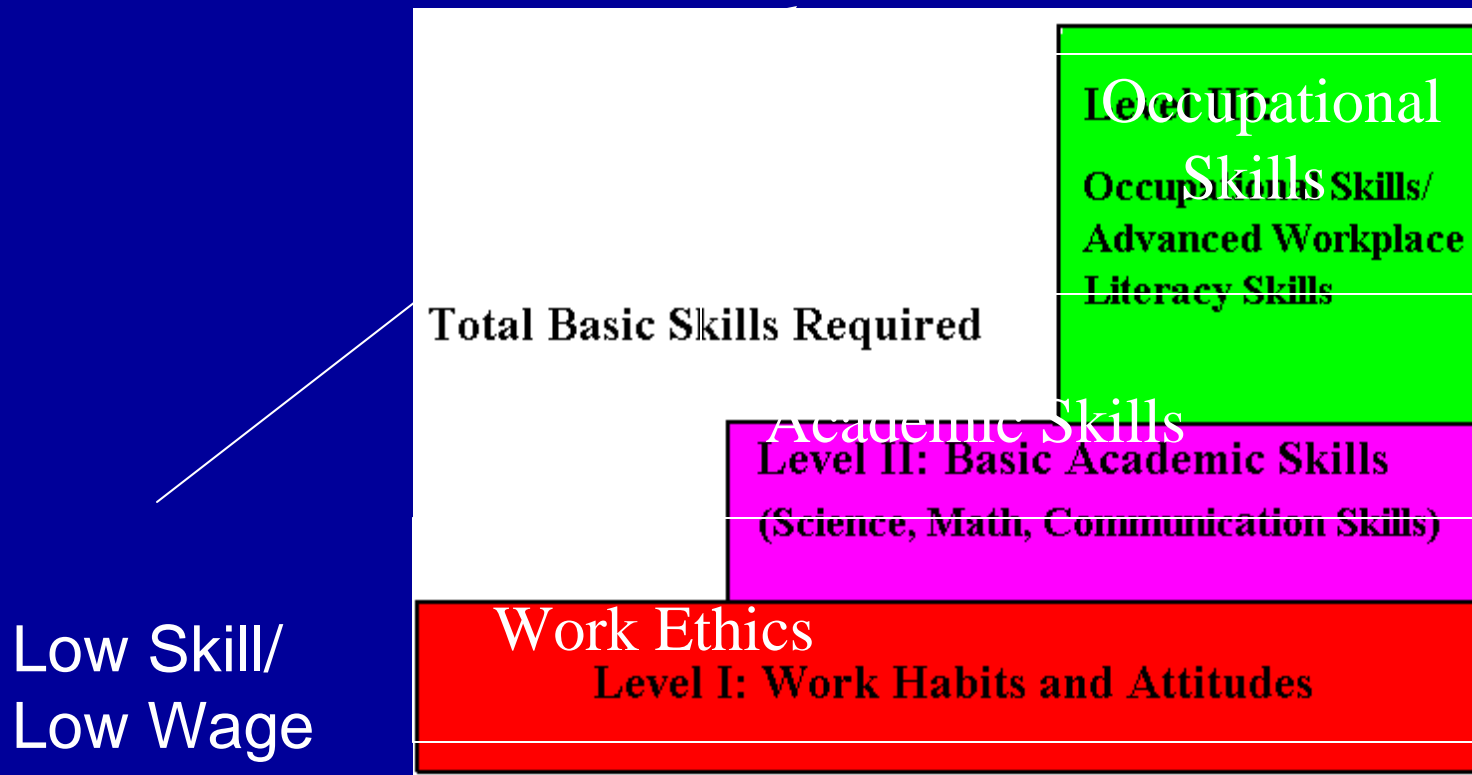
Occupational Skills

Level III:

Occupational Skills/ Advanced Workplace Literacy Skills

Total Basic Skills Required

Academic Skills

Level II: Basic Academic Skills

(Science, Math, Communication Skills)

Work Ethics

Level I: Work Habits and Attitudes

Low Skill/ Low Wage